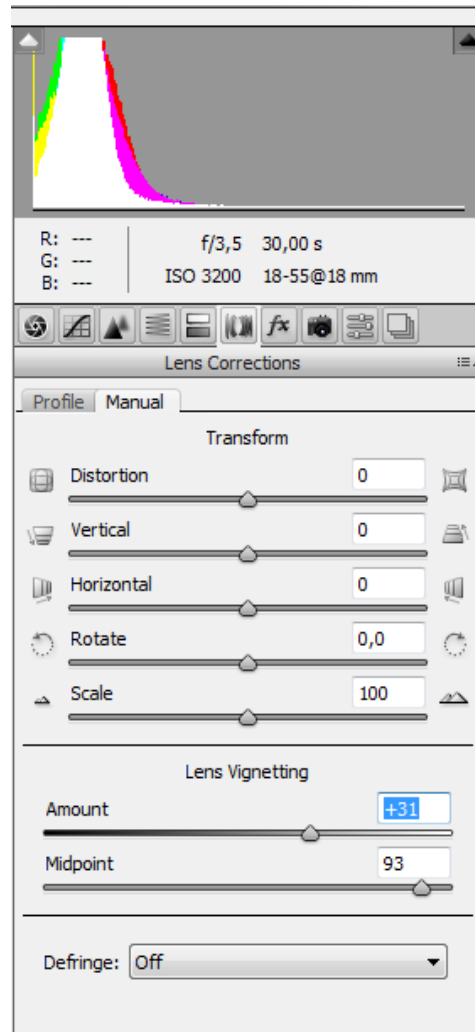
R: ---
G: ---
B: ---

f/3,5 30,00 s
ISO 3200 18-55@18 mm

Lens Corrections

Profile Manual

Transform

Distortion 0

Vertical 0

Horizontal 0

Rotate 0,0

Scale 100

Lens Vignetting

Amount +31

Midpoint 93

Defringe: Off